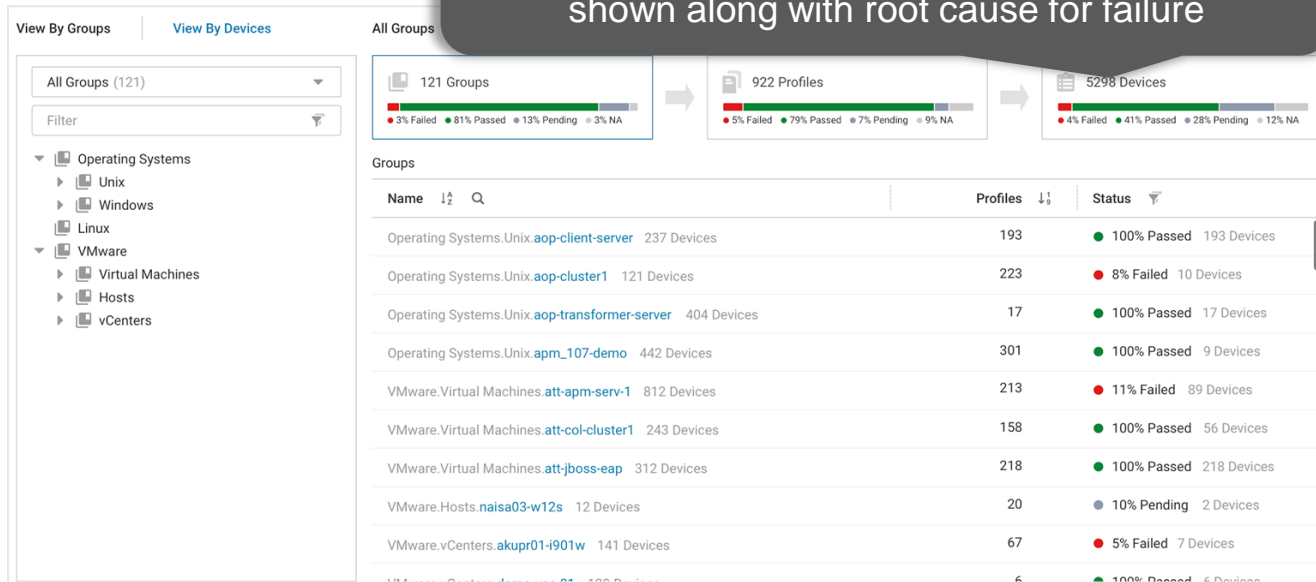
View By Groups View By Devices

All Groups

shown along with root cause for failure

All Groups (121)

Filter

Operating Systems
Unix
Windows
Linux
VMware
Virtual Machines
Hosts
vCenters

121 Groups
● 3% Failed ● 81% Passed ● 13% Pending ● 3% NA

922 Profiles
● 5% Failed ● 79% Passed ● 7% Pending ● 9% NA

5298 Devices
● 4% Failed ● 41% Passed ● 28% Pending ● 12% NA

Groups

| Name | Profiles | Status |
|---|---|---|
| Operating Systems.Unix.aop-client-server 237 Devices | 193 | ● 100% Passed 193 Devices |
| Operating Systems.Unix.aop-cluster1 121 Devices | 223 | ● 8% Failed 10 Devices |
| Operating Systems.Unix.aop-transformer-server 404 Devices | 17 | ● 100% Passed 17 Devices |
| Operating Systems.Unix.apm_107-demo 442 Devices | 301 | ● 100% Passed 9 Devices |
| VMware.Virtual Machines.att-apm-serv-1 812 Devices | 213 | ● 11% Failed 89 Devices |
| VMware.Virtual Machines.att-col-cluster1 243 Devices | 158 | ● 100% Passed 56 Devices |
| VMware.Virtual Machines.att-jboss-eap 312 Devices | 218 | ● 100% Passed 218 Devices |
| VMware.Hosts.naisa03-w12s 12 Devices | 20 | ● 10% Pending 2 Devices |
| VMware.vCenters.akupr01-i901w 141 Devices | 67 | ● 5% Failed 7 Devices |
| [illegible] | 6 | ● 100% Passed 6 Devices |